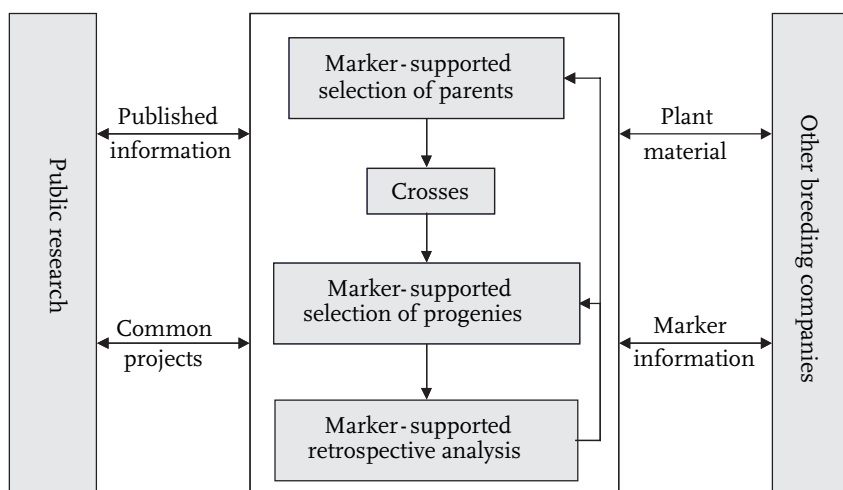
Public research

Published information

Common projects

Marker-supported selection of parents

Crosses

Marker-supported selection of progenies

Marker-supported retrospective analysis

Plant material

Marker information

Other breeding companies